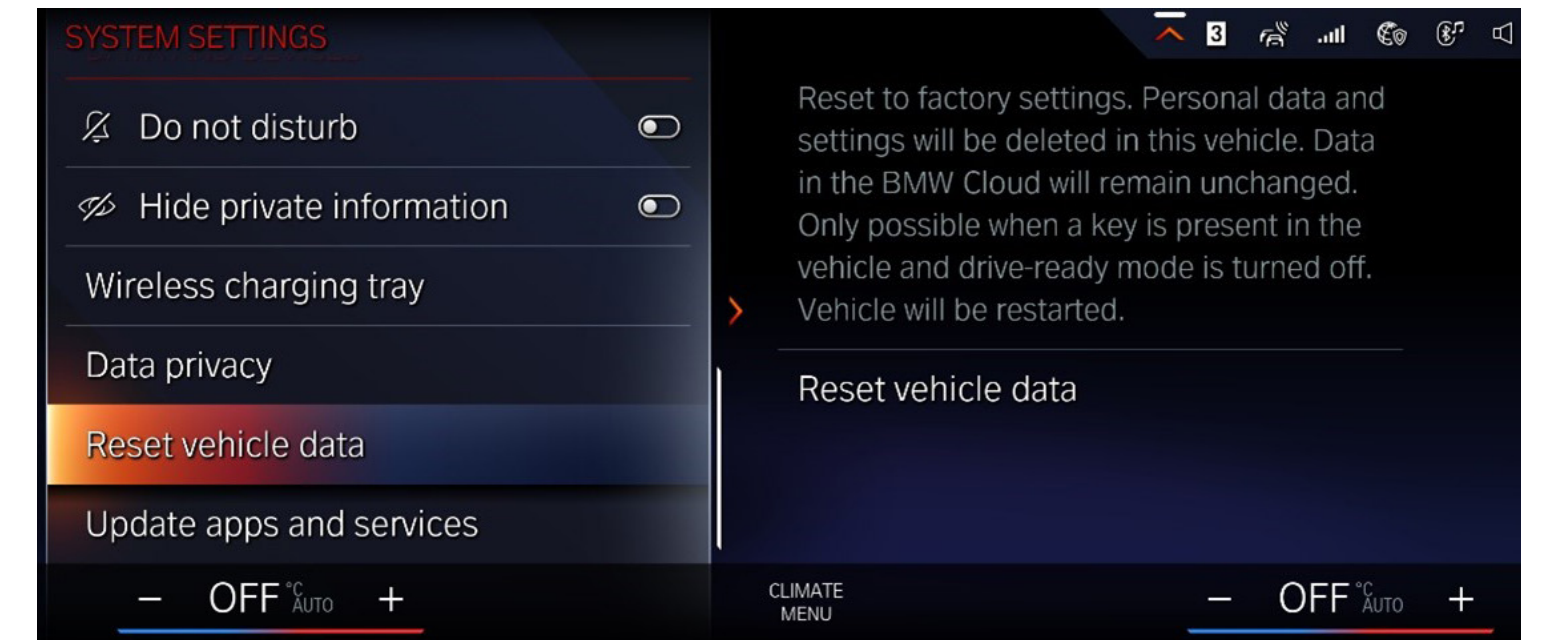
SYSTEM SETTINGS

3

Do not disturb

Hide private information

Wireless charging tray

Data privacy

Reset vehicle data

Update apps and services

Reset to factory settings. Personal data and settings will be deleted in this vehicle. Data in the BMW Cloud will remain unchanged. Only possible when a key is present in the vehicle and drive-ready mode is turned off. Vehicle will be restarted.

Reset vehicle data

– OFF °C AUTO +

CLIMATE MENU

– OFF °C AUTO +